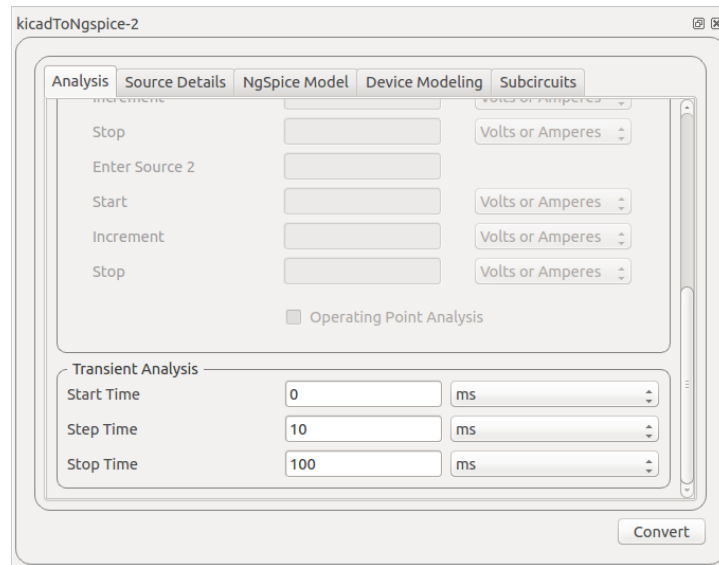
kicadToNgspice-2

Analysis | Source Details | NgSpice Model | Device Modeling | Subcircuits

Increment | Volts or Amperes
Stop | Volts or Amperes
Enter Source 2
Start | Volts or Amperes
Increment | Volts or Amperes
Stop | Volts or Amperes

Operating Point Analysis

Transient Analysis
Start Time | 0 | ms
Step Time | 10 | ms
Stop Time | 100 | ms

Convert